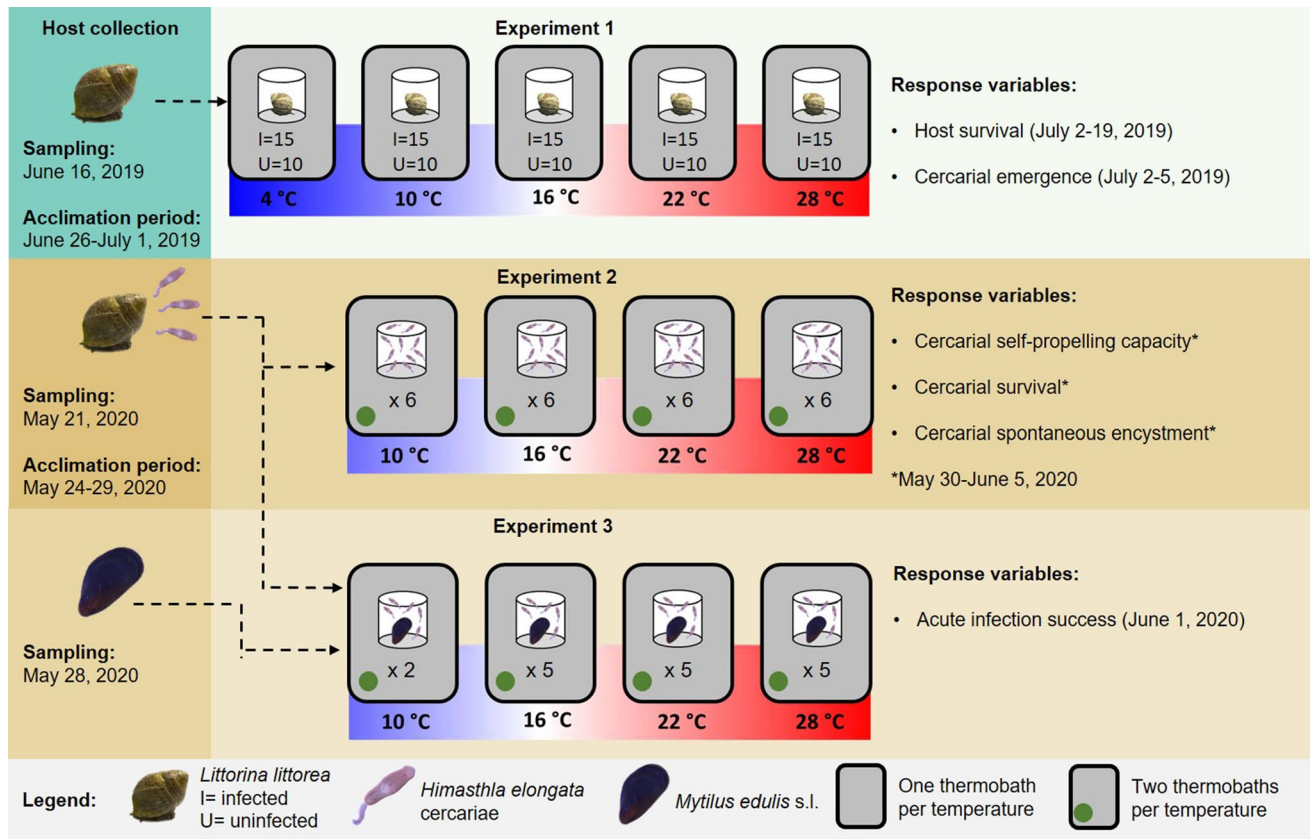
Host collection

Sampling:
June 16, 2019

Acclimation period:
June 26-July 1, 2019

Experiment 1

I=15
U=10

I=15
U=10

I=15
U=10

I=15
U=10

I=15
U=10

4 °C
10 °C
16 °C
22 °C
28 °C

Response variables:

• Host survival (July 2-19, 2019)

• Cercarial emergence (July 2-5, 2019)

Sampling:
May 21, 2020

Acclimation period:
May 24-29, 2020

Experiment 2

x 6
x 6
x 6
x 6

10 °C
16 °C
22 °C
28 °C

Response variables:

• Cercarial self-propelling capacity*

• Cercarial survival*

• Cercarial spontaneous encystment*

*May 30-June 5, 2020

Sampling:
May 28, 2020

Experiment 3

x 2
x 5
x 5
x 5

10 °C
16 °C
22 °C
28 °C

Response variables:

• Acute infection success (June 1, 2020)

Legend: Littorina littorea I= infected U= uninfected Himasthla elongata cercariae Mytilus edulis s.l. One thermobath per temperature Two thermobaths per temperature